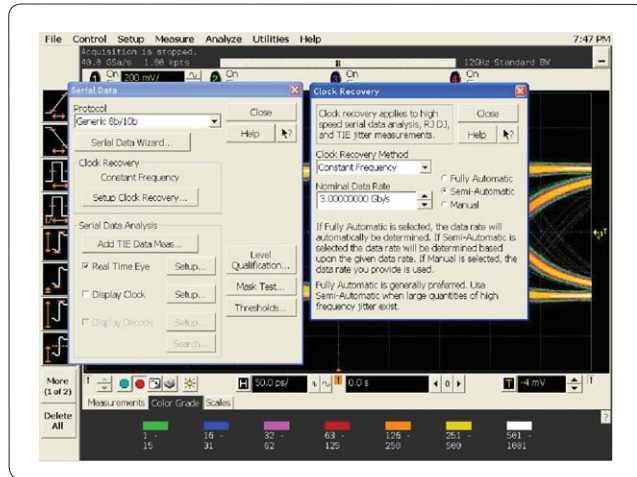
File Control Setup Measure Analyze Utilities Help 7:47 PM

Acquisition is stopped.
40.0 GSa/s 1.00 kpts
12GHz Standard BW

1 On 200 mV/ 2 On 3 On 4 On

Serial Data

Protocol
Generic 8b/10b
Close
Help
Serial Data Wizard...

Clock Recovery
Constant Frequency
Setup Clock Recovery...

Serial Data Analysis
Add TIE Data Meas...
Real Time Eye Setup...
Display Clock Setup...
Display Decode Setup...
Search...

Level Qualification...
Mask Test...
Thresholds...

Clock Recovery

Clock recovery applies to high speed serial data analysis, RJ DJ, and TIE jitter measurements.
Close
Help

Clock Recovery Method
Constant Frequency
Nominal Data Rate
3.00000000 Gb/s
Fully Automatic
Semi-Automatic
Manual

If Fully Automatic is selected, the data rate will automatically be determined. If Semi-Automatic is selected the data rate will be determined based upon the given data rate. If Manual is selected, the data rate you provide is used.

Fully Automatic is generally preferred. Use Semi-Automatic when large quantities of high frequency jitter exist.

More (1 of 2)

Delete All

50.0 ps/ 0.0 s -4 mV

Measurements Color Grade Scales

1 - 15 16 - 31 32 - 62 63 - 125 126 - 250 251 - 500 501 - 1001